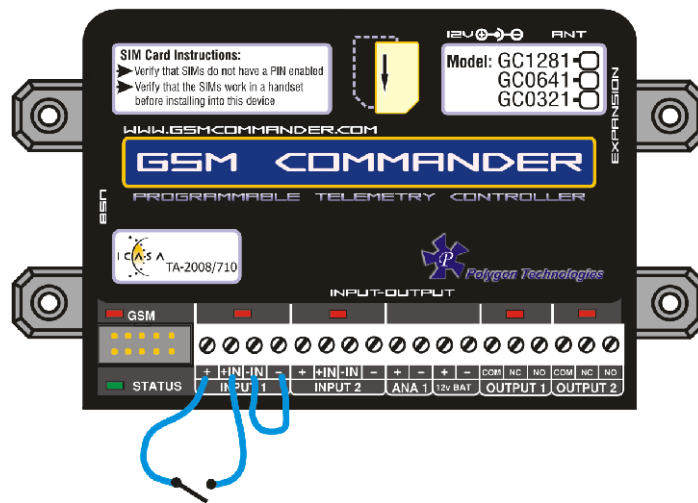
SIM Card Instructions:
Verify that SIMs do not have a PIN enabled
Verify that the SIMs work in a handset before installing into this device

12V ANT

Model: GC1281
GC0641
GC0321

EXPANSION

WWW.GSMCOMMANDER.COM

GSM COMMANDER

PROGRAMMABLE TELEMETRY CONTROLLER

USB

ICASA
TA-2008/710

Polygon Technologies

INPUT-OUTPUT

GSM

STATUS

| + | +IN | -IN | - | + | +IN | -IN | - | + | - | + | - | COM | NC | NO | COM | NC | NO |
|---|---|---|---|---|---|---|---|---|---|---|---|---|---|---|---|---|---|
| INPUT 1 | | | | INPUT 2 | | | | ANA 1 | | 12v BAT | | OUTPUT 1 | | | OUTPUT 2 | | |